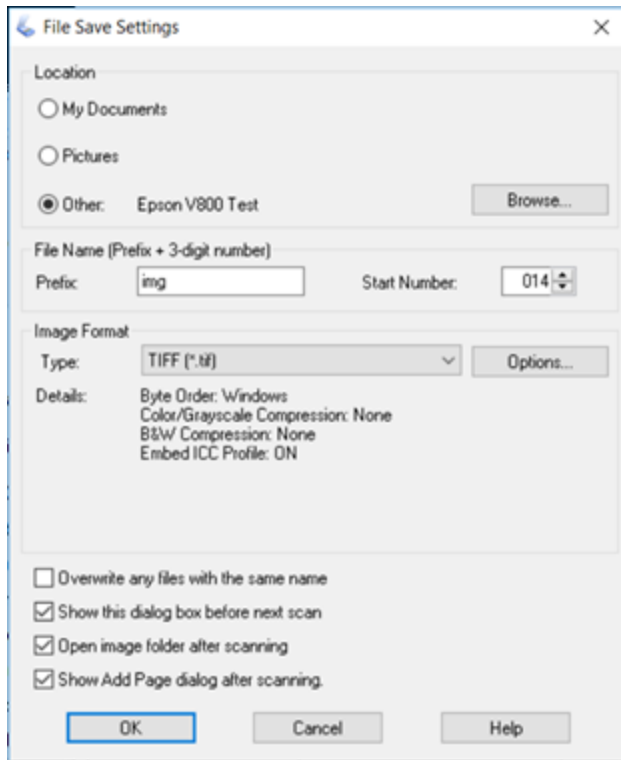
File Save Settings

Location

My Documents

Pictures

Other: Epson V800 Test

Browse...

File Name (Prefix + 3-digit number)

Prefix: img

Start Number: 014

Image Format

Type: TIFF (*.tif)

Options...

Details: Byte Order: Windows
Color/Grayscale Compression: None
B&W Compression: None
Embed ICC Profile: ON

Overwrite any files with the same name

Show this dialog box before next scan

Open image folder after scanning

Show Add Page dialog after scanning.

OK

Cancel

Help